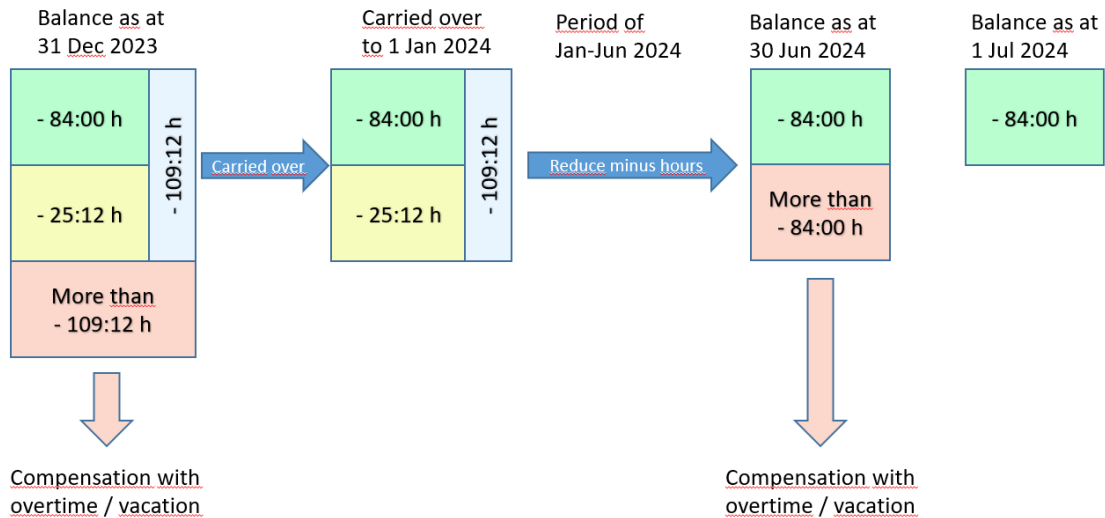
Balance as at 31 Dec 2023

- 84:00 h

- 25:12 h

- 109:12 h

More than - 109:12 h

Compensation with overtime / vacation

Carried over

Carried over to 1 Jan 2024

- 84:00 h

- 25:12 h

- 109:12 h

Period of Jan-Jun 2024

Reduce minus hours

Balance as at 30 Jun 2024

- 84:00 h

More than - 84:00 h

Compensation with overtime / vacation

Balance as at 1 Jul 2024

- 84:00 h